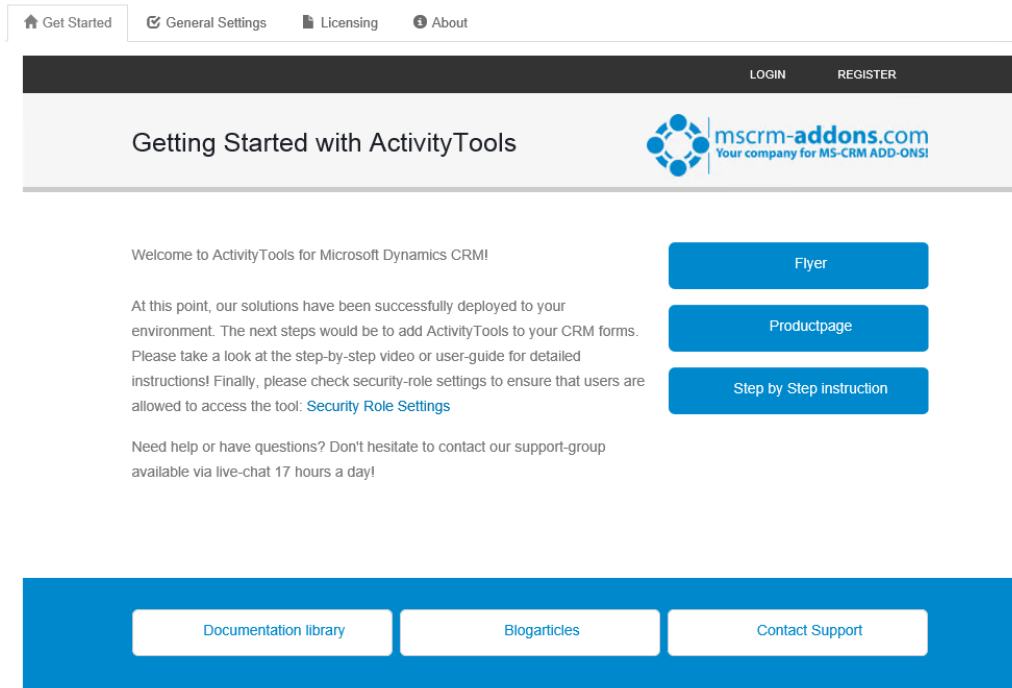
Get Started General Settings Licensing About

LOGIN REGISTER

Getting Started with ActivityTools

mscrm-addons.com
Your company for MS-CRM ADD-ONS!

Welcome to ActivityTools for Microsoft Dynamics CRM!

At this point, our solutions have been successfully deployed to your environment. The next steps would be to add ActivityTools to your CRM forms. Please take a look at the step-by-step video or user-guide for detailed instructions! Finally, please check security-role settings to ensure that users are allowed to access the tool: Security Role Settings

Need help or have questions? Don't hesitate to contact our support-group available via live-chat 17 hours a day!

Flyer

Productpage

Step by Step instruction

Documentation library

Blogarticles

Contact Support